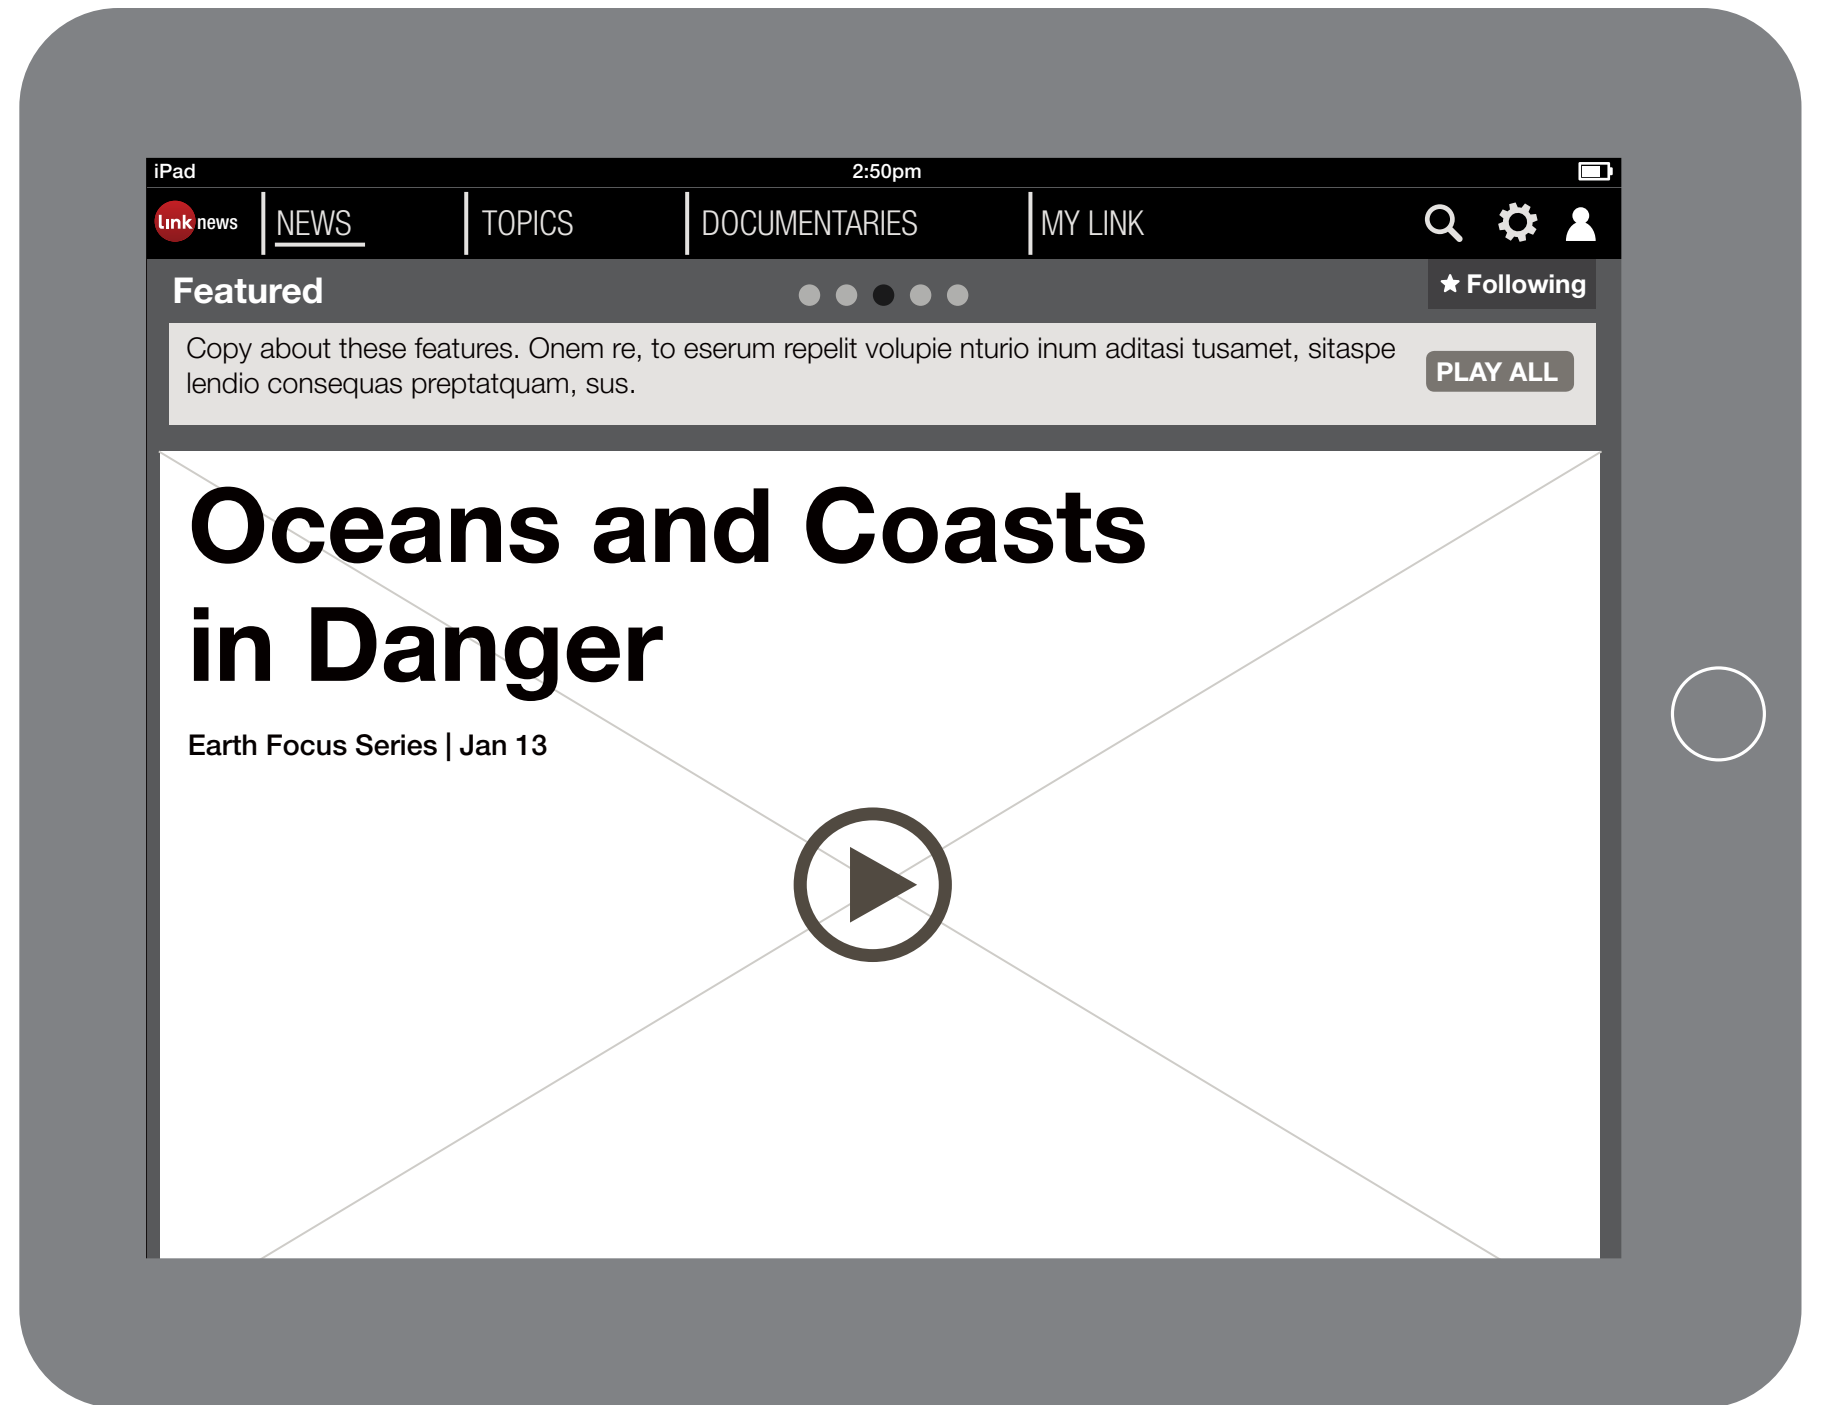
iPad
2:50pm

link news
NEWS
TOPICS
DOCUMENTARIES
MY LINK

Featured
★ Following

Copy about these features. Onem re, to eserum repelit volupie nturio inum aditasi tusamet, sitaspe lendio consequas preptatquam, sus.

PLAY ALL

Oceans and Coasts in Danger

Earth Focus Series | Jan 13